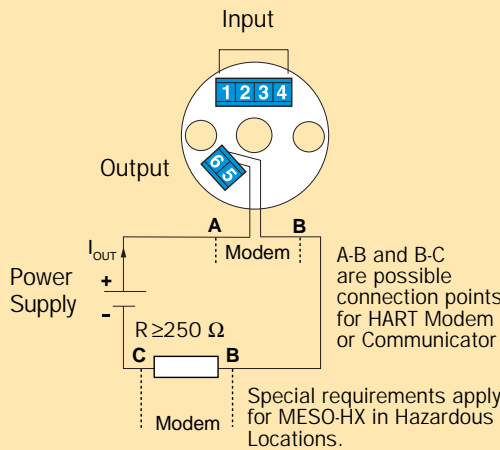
Input

1 2 3 4

Output

6 5

A

B

Modem

$I_{OUT}$

Power Supply

+

-

R ≥250 Ω

C

B

Modem

A-B and B-C are possible connection points for HART Modem or Communicator

Special requirements apply for MESO-HX in Hazardous Locations.